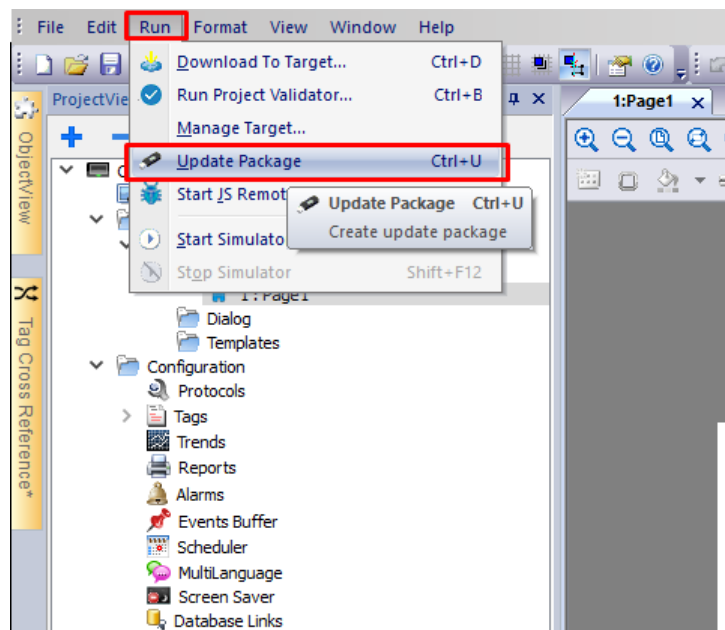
File Edit Run Format View Window Help

ProjectVie

ObjectView

Tag Cross Reference*

Download To Target... Ctrl+D
Run Project Validator... Ctrl+B
Manage Target...
Update Package Ctrl+U
Start JS Remot
Start Simulato
Stop Simulator Shift+F12

Update Package Ctrl+U
Create update package

1:Page1

Dialog
Templates
Configuration
Protocols
Tags
Trends
Reports
Alarms
Events Buffer
Scheduler
MultiLanguage
Screen Saver
Database Links

1:Page1